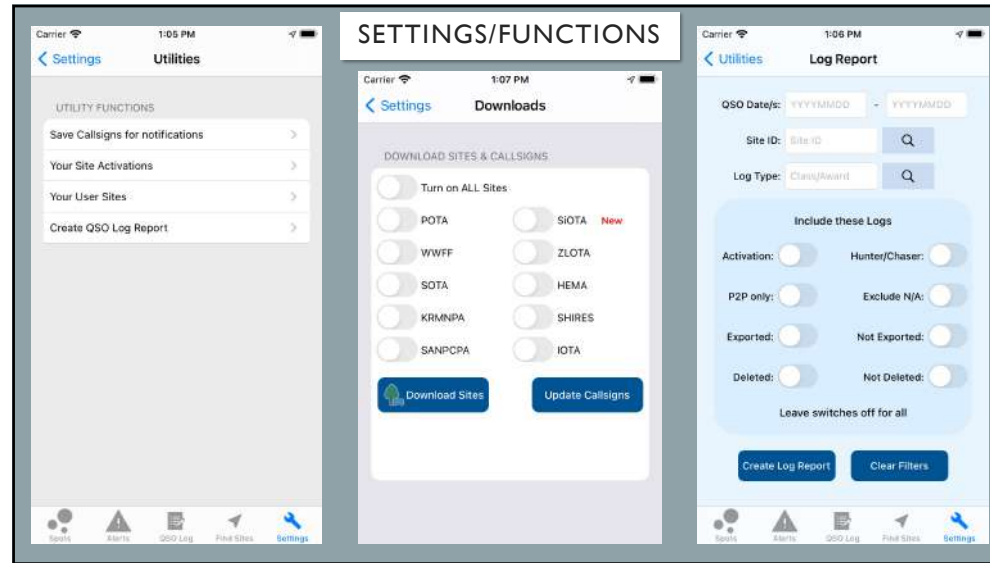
SETTINGS/FUNCTIONS

Carrier 1:05 PM
< Settings Utilities

UTILITY FUNCTIONS
Save Callsigns for notifications >
Your Site Activations >
Your User Sites >
Create QSO Log Report >

Spots Alerts QSO Log Find Sites Settings

Carrier 1:07 PM
< Settings Downloads

DOWNLOAD SITES & CALLSIGNS
Turn on ALL Sites
POTA
SiOTA New
WWFF
ZLOTA
SOTA
HEMA
KRMNPA
SHIRES
SANPCPA
IOTA
Download Sites
Update Callsigns

Carrier 1:06 PM
< Utilities Log Report

QSO Date/s: YYYYMMDD - YYYYMMDD
Site ID: Site ID
Log Type: Class/Award

Include these Logs
Activation:
Hunter/Chaser:
P2P only:
Exclude N/A:
Exported:
Not Exported:
Deleted:
Not Deleted:
Leave switches off for all

Create Log Report
Clear Filters

Spots Alerts QSO Log Find Sites Settings